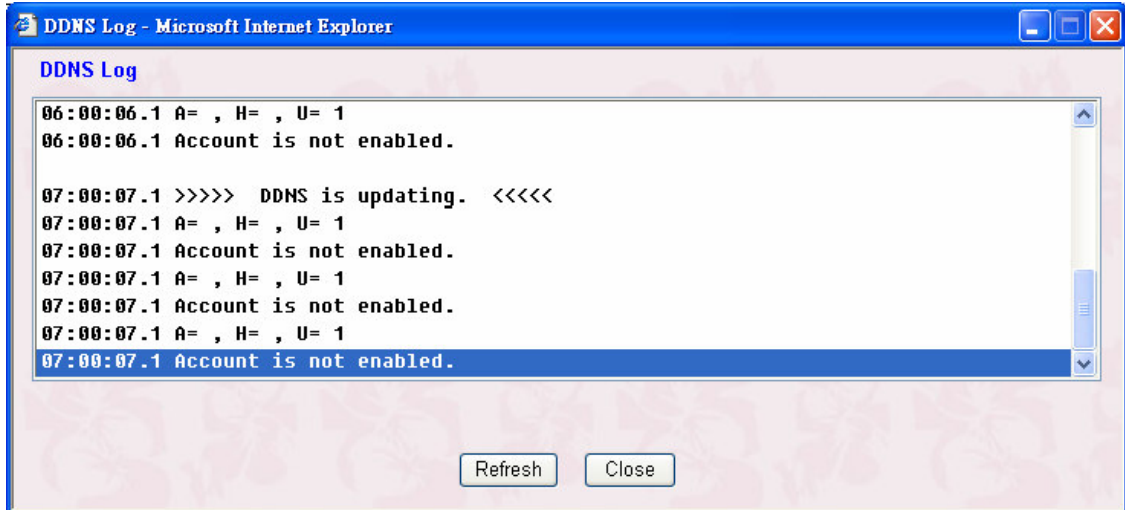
DDNS Log - Microsoft Internet Explorer

DDNS Log

06:00:06.1 A= , H= , U= 1
06:00:06.1 Account is not enabled.

07:00:07.1 >>>>> DDNS is updating. <<<<<
07:00:07.1 A= , H= , U= 1
07:00:07.1 Account is not enabled.
07:00:07.1 A= , H= , U= 1
07:00:07.1 Account is not enabled.
07:00:07.1 A= , H= , U= 1
07:00:07.1 Account is not enabled.

Refresh Close